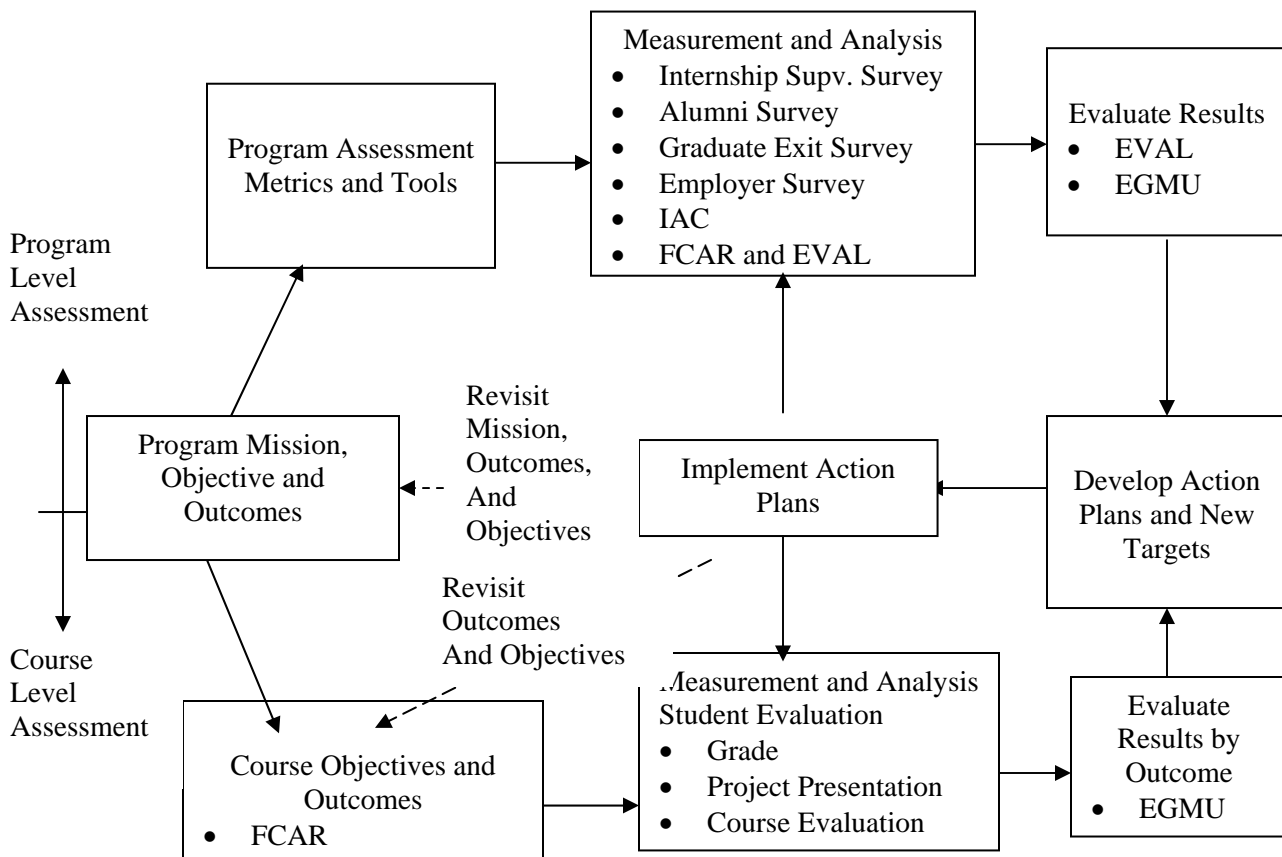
Program Assessment Metrics and Tools

Measurement and Analysis
- Internship Supv. Survey
- Alumni Survey
- Graduate Exit Survey
- Employer Survey
- IAC
- FCAR and EVAL

Evaluate Results
- EVAL
- EGMU

Program Level Assessment

Course Level Assessment

Program Mission, Objective and Outcomes

Revisit Mission, Outcomes, And Objectives

Implement Action Plans

Develop Action Plans and New Targets

Revisit Outcomes And Objectives

Course Objectives and Outcomes
- FCAR

Measurement and Analysis Student Evaluation
- Grade
- Project Presentation
- Course Evaluation

Evaluate Results by Outcome
- EGMU